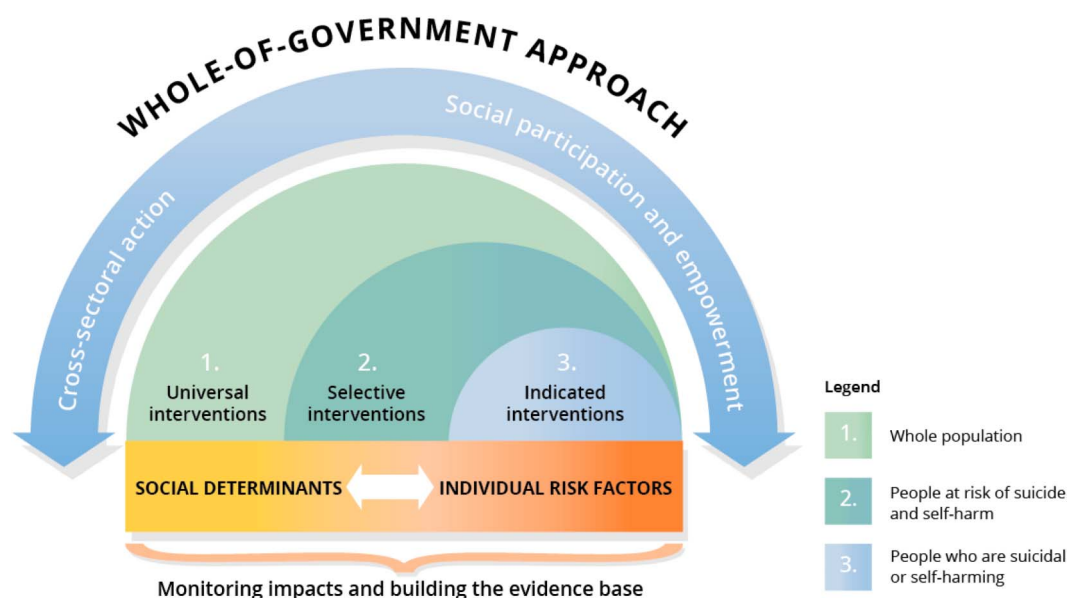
WHOLE-OF-GOVERNMENT APPROACH

Cross-sectoral action

Social participation and empowerment

1.
Universal interventions

2.
Selective interventions

3.
Indicated interventions

SOCIAL DETERMINANTS

INDIVIDUAL RISK FACTORS

Monitoring impacts and building the evidence base

Legend

1. Whole population

2. People at risk of suicide and self-harm

3. People who are suicidal or self-harming